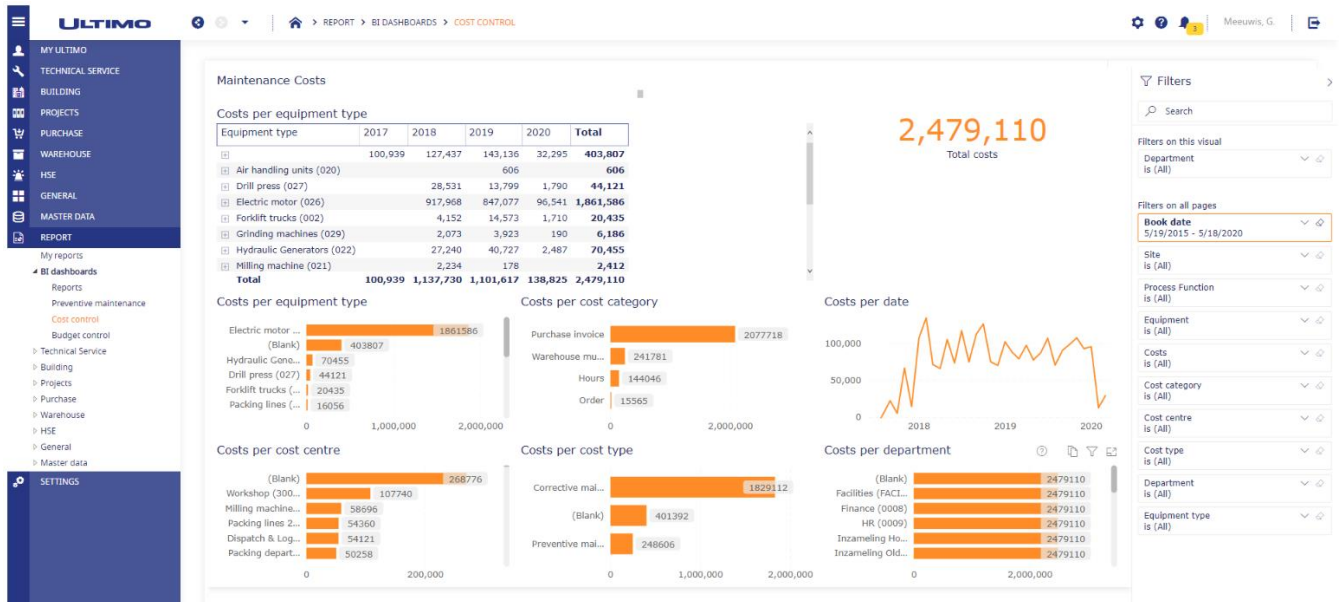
ULTIMO

REPORT > BI DASHBOARDS > COST CONTROL

3

Meeuwis, G.

MY ULTIMO
TECHNICAL SERVICE
BUILDING
PROJECTS
PURCHASE
WAREHOUSE
HSE
GENERAL
MASTER DATA
REPORT
My reports
BI dashboards
Reports
Preventive maintenance
Cost control
Budget control
Technical Service
Building
Projects
Purchase
Warehouse
HSE
General
Master data
SETTINGS

Maintenance Costs

Costs per equipment type

| Equipment type | 2017 | 2018 | 2019 | 2020 | Total |
|---|---|---|---|---|---|
| | 100,939 | 127,437 | 143,136 | 32,295 | 403,807 |
| Air handling units (020) | | | 606 | | 606 |
| Drill press (027) | | 28,531 | 13,799 | 1,790 | 44,121 |
| Electric motor (026) | | 917,968 | 847,077 | 96,541 | 1,861,586 |
| Forklift trucks (002) | | 4,152 | 14,573 | 1,710 | 20,435 |
| Grinding machines (029) | | 2,073 | 3,923 | 190 | 6,186 |
| Hydraulic Generators (022) | | 27,240 | 40,727 | 2,487 | 70,455 |
| Milling machine (021) | | 2,234 | 178 | | 2,412 |
| Total | 100,939 | 1,137,730 | 1,101,617 | 138,825 | 2,479,110 |

2,479,110
Total costs

Costs per equipment type
Electric motor ... 1861586
(Blank) 403807
Hydraulic Gene... 70455
Drill press (027) 44121
Forklift trucks (... 20435
Packing lines (... 16056
0 1,000,000 2,000,000

Costs per cost category
Purchase invoice 2077718
Warehouse mu... 241781
Hours 144046
Order 15565
0 2,000,000

Costs per date
100,000
50,000
0
2018 2019 2020

Costs per cost centre
(Blank) 268776
Workshop (300... 107740
Milling machine... 58696
Packing lines 2... 54360
Dispatch & Log... 54121
Packing depart... 50258
0 200,000

Costs per cost type
Corrective mai... 1829112
(Blank) 401392
Preventive mai... 248606
0 1,000,000 2,000,000

Costs per department
(Blank) 2479110
Facilities (FACI... 2479110
Finance (0008) 2479110
HR (0009) 2479110
Inzameling Ho... 2479110
Inzameling Old... 2479110
0 2,000,000

Filters
Search
Filters on this visual
Department
is (All)
Filters on all pages
Book date
5/19/2015 - 5/18/2020
Site
is (All)
Process Function
is (All)
Equipment
is (All)
Costs
is (All)
Cost category
is (All)
Cost centre
is (All)
Cost type
is (All)
Department
is (All)
Equipment type
is (All)